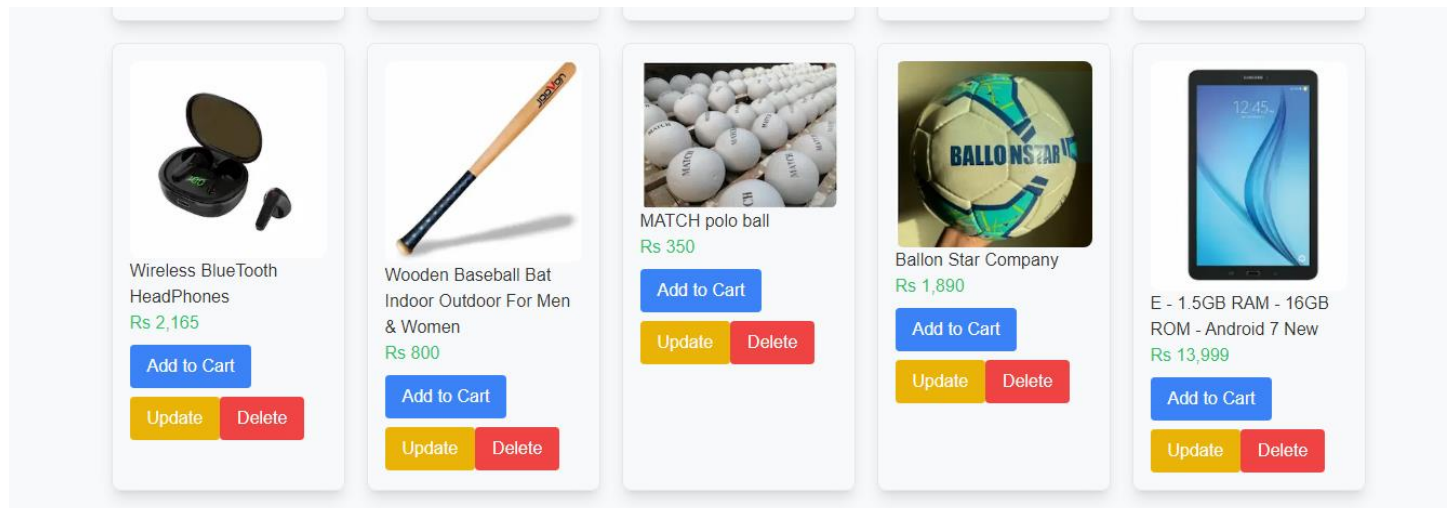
Wireless BlueTooth HeadPhones
Rs 2,165
Add to Cart
Update Delete

Wooden Baseball Bat Indoor Outdoor For Men & Women
Rs 800
Add to Cart
Update Delete

MATCH polo ball
Rs 350
Add to Cart
Update Delete

BALLONSTAR
Ballon Star Company
Rs 1,890
Add to Cart
Update Delete

12:45
E - 1.5GB RAM - 16GB ROM - Android 7 New
Rs 13,999
Add to Cart
Update Delete